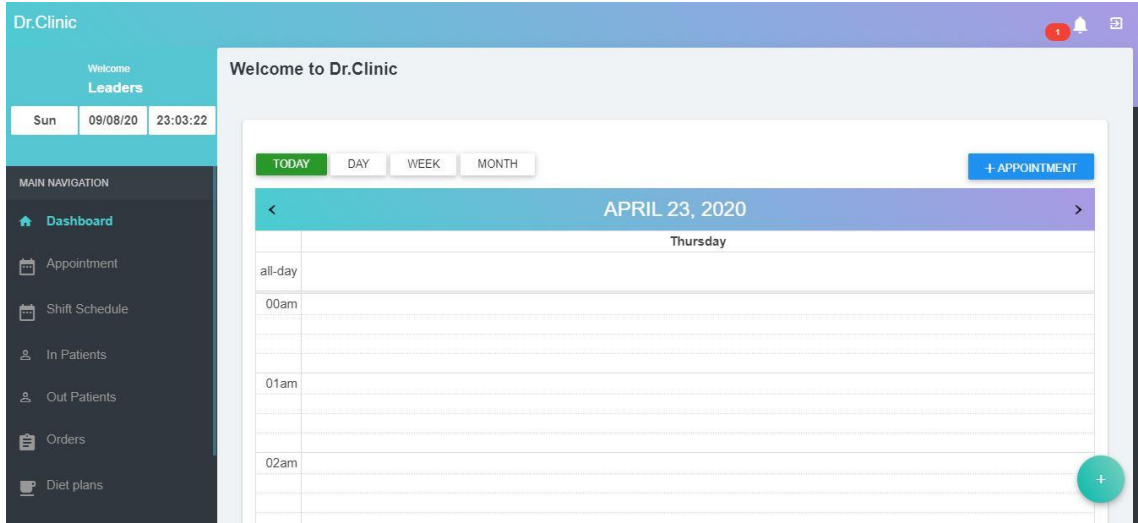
Dr.Clinic

1

Welcome
Leaders

| Sun | 09/08/20 | 23:03:22 |
|---|---|---|

MAIN NAVIGATION

Dashboard

Appointment

Shift Schedule

In Patients

Out Patients

Orders

Diet plans

Welcome to Dr.Clinic

TODAY DAY WEEK MONTH

+ APPOINTMENT

‹ APRIL 23, 2020 ›

Thursday

all-day

00am

01am

02am

+